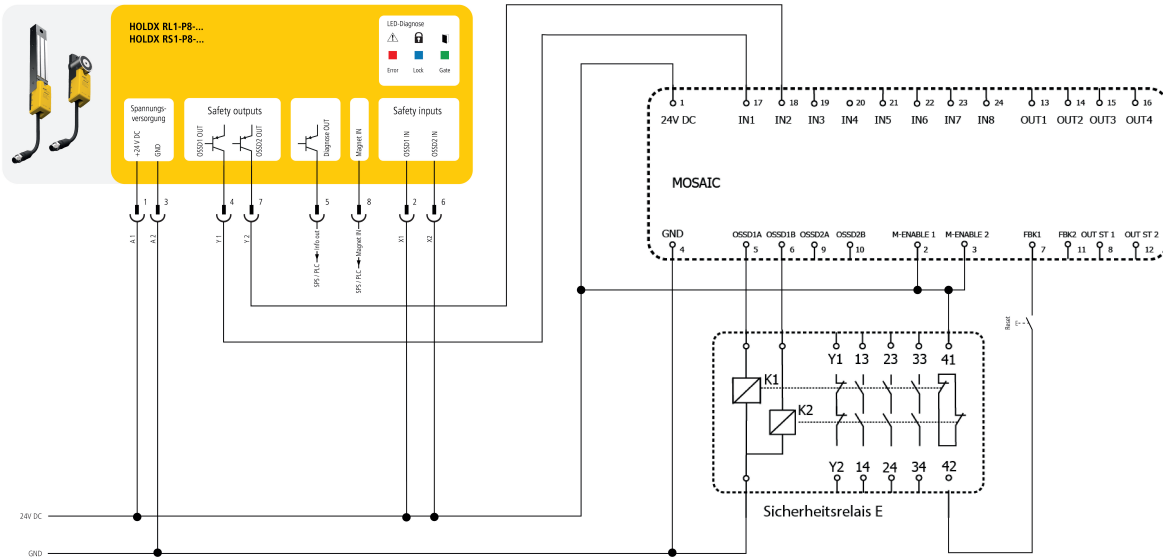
HOLDX RL1-P8-...
HOLDX RS1-P8-...

LED-Diagnose
Error Lock Gate

Spannungsversorgung
+24V DC
GND

Safety outputs
OSSD1 OUT
OSSD2 OUT

Diagnose OUT

Magnet IN

Safety inputs
OSSD1 IN
OSSD2 IN

1 3 4 7 5 8 2 6
A1 A2 Y1 Y2 SPS / PLC ← Info out SPS / PLC → Magnet IN X1 X2

1 17 18 19 20 21 22 23 24 13 14 15 16
24V DC IN1 IN2 IN3 IN4 IN5 IN6 IN7 IN8 OUT1 OUT2 OUT3 OUT4

MOSAIC

GND 4
OSSD1A 5
OSSD1B 6
OSSD2A 9
OSSD2B 10
M-ENABLE 1 2
M-ENABLE 2 3
FBK1 7
FBK2 11
OUT ST 1 8
OUT ST 2 12

Reset

Y1 13 23 33 41
K1
K2
Y2 14 24 34 42

Sicherheitsrelais E

24V DC
GND